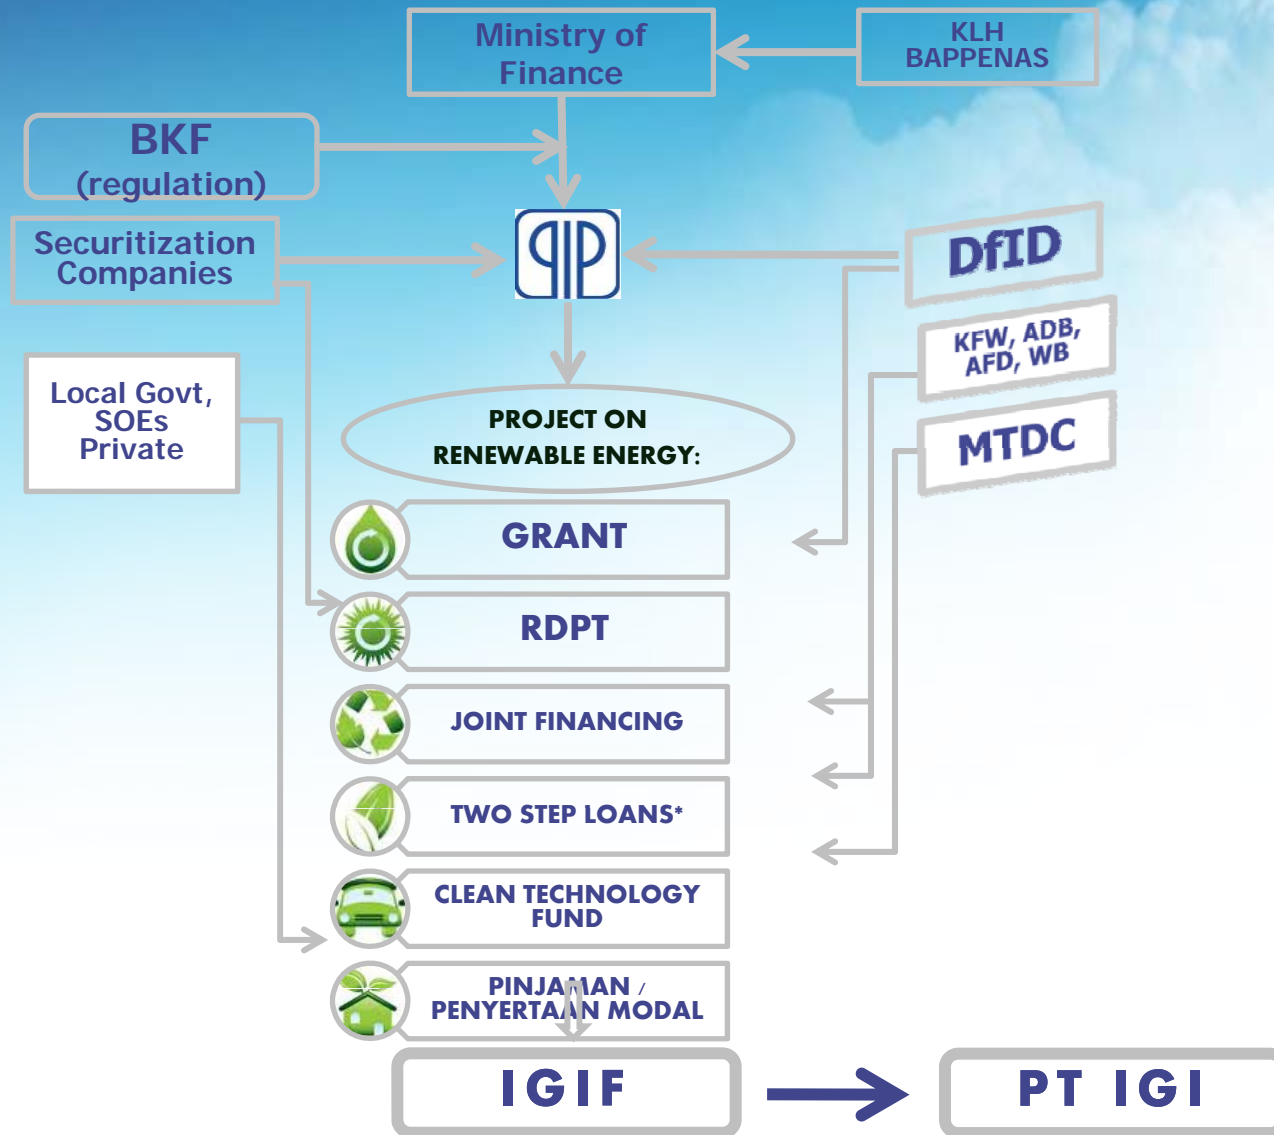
Ministry of Finance

KLH BAPPENAS

BKF (regulation)

Securitization Companies

DfID

KFW, ADB, AFD, WB

MTDC

Local Govt, SOEs Private

PROJECT ON RENEWABLE ENERGY:

GRANT

RDPT

JOINT FINANCING

TWO STEP LOANS*

CLEAN TECHNOLOGY FUND

PINJAMAN / PENYERTAAN MODAL

IGIF

PT IGI